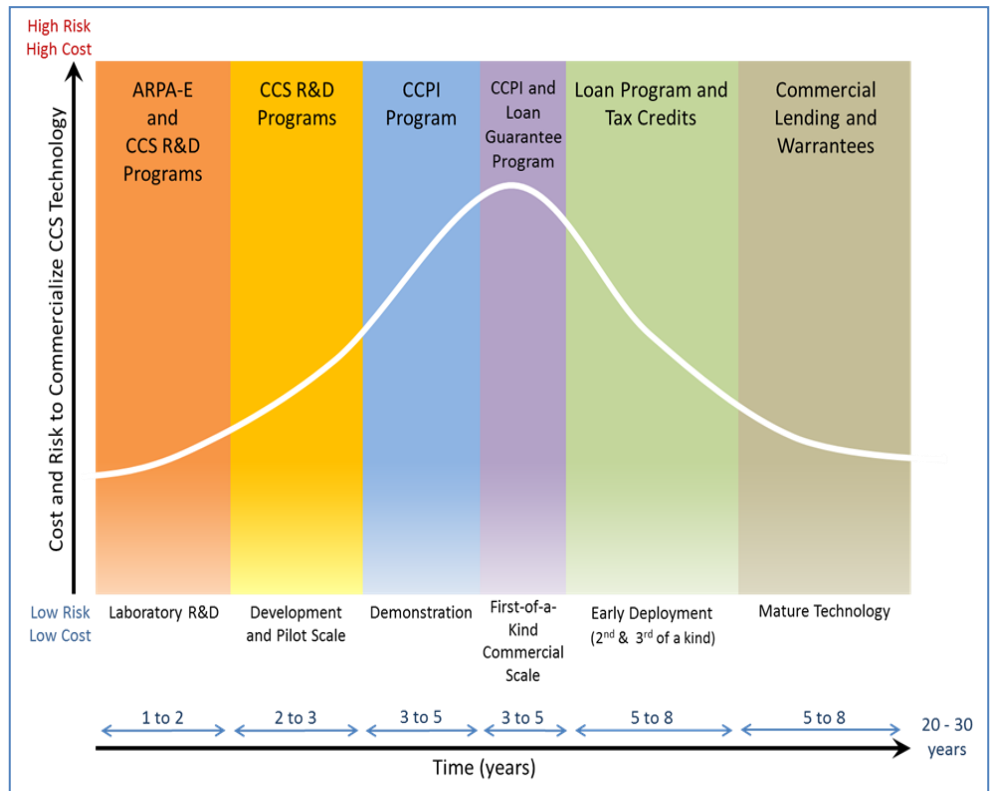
High Risk
High Cost

Cost and Risk to Commercialize CCS Technology

ARPA-E and CCS R&D Programs

CCS R&D Programs

CCPI Program

CCPI and Loan Guarantee Program

Loan Program and Tax Credits

Commercial Lending and Warrantees

Low Risk
Low Cost

Laboratory R&D

Development and Pilot Scale

Demonstration

First-of-a-Kind Commercial Scale

Early Deployment ($2^{nd}$ & $3^{rd}$ of a kind)

Mature Technology

1 to 2

2 to 3

3 to 5

3 to 5

5 to 8

5 to 8

20 - 30 years

Time (years)